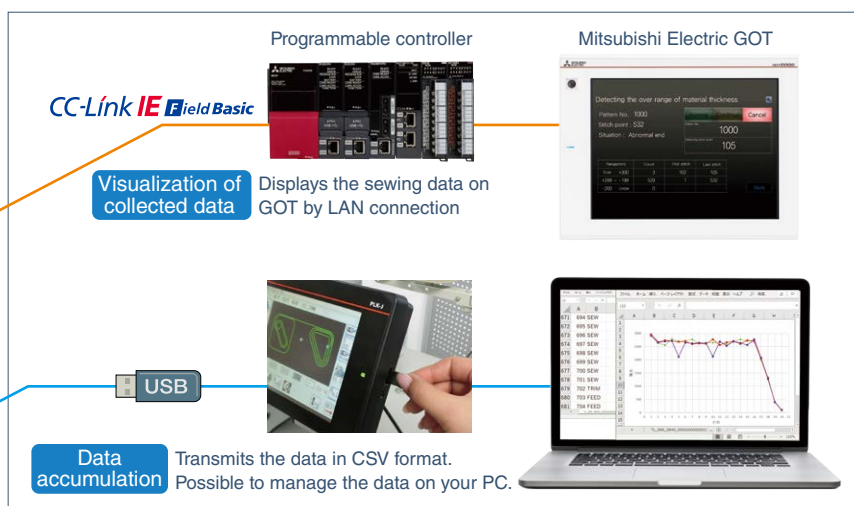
Programmable controller

Mitsubishi Electric GOT

CC-Link IE Field Basic

Detecting the over range of material thickness.

Pattern No.: 1000

Stitch point: 532

Situation: Abnormal end

Cancel

1000

105

Visualization of collected data

Displays the sewing data on GOT by LAN connection

USB

PLK-J

| | A | B |
|---|---|---|
| 671 | 694 | SEW |
| 672 | 695 | SEW |
| 673 | 696 | SEW |
| 674 | 697 | SEW |
| 675 | 698 | SEW |
| 676 | 699 | SEW |
| 677 | 700 | SEW |
| 678 | 701 | SEW |
| 679 | 702 | TRIM |
| 680 | 703 | FEED |
| 681 | 704 | FEED |

Data accumulation

Transmits the data in CSV format. Possible to manage the data on your PC.